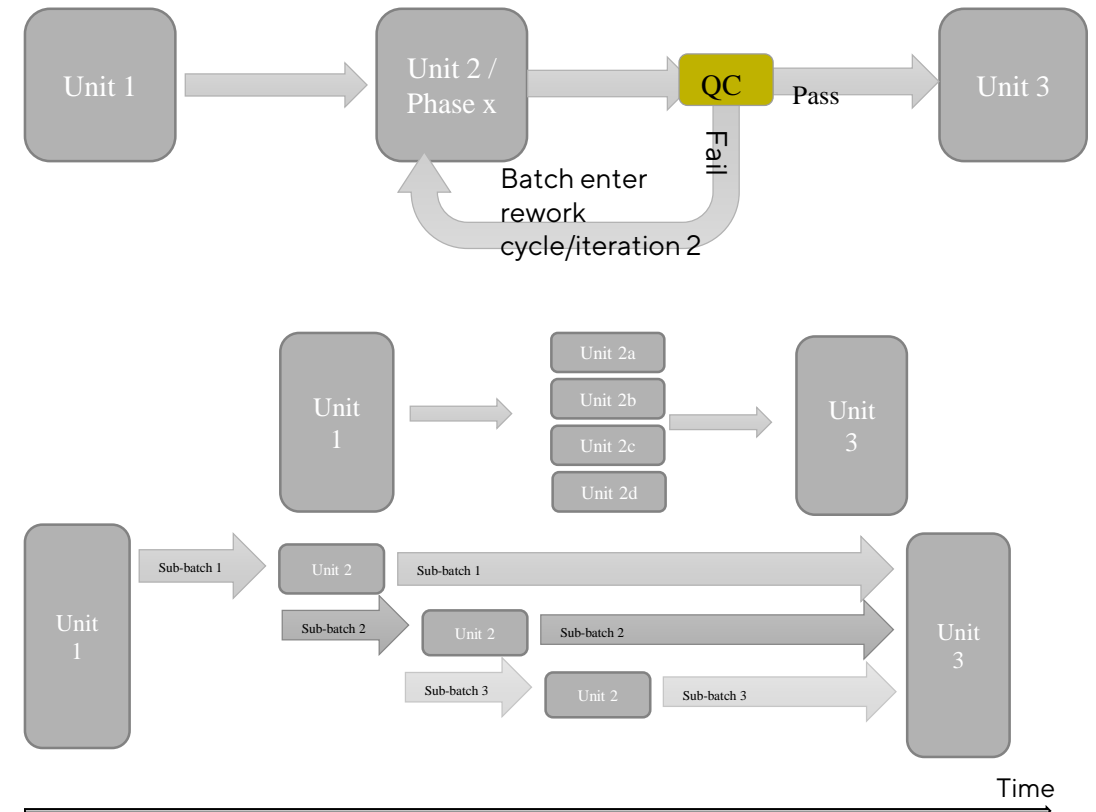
Unit 1

Unit 2 / Phase x

QC

Pass

Unit 3

Fail

Batch enter rework cycle/iteration 2

Unit 1

Unit 2a

Unit 2b

Unit 2c

Unit 2d

Unit 3

Unit 1

Sub-batch 1

Unit 2

Sub-batch 1

Sub-batch 2

Unit 2

Sub-batch 2

Sub-batch 3

Unit 2

Sub-batch 3

Unit 3

Time